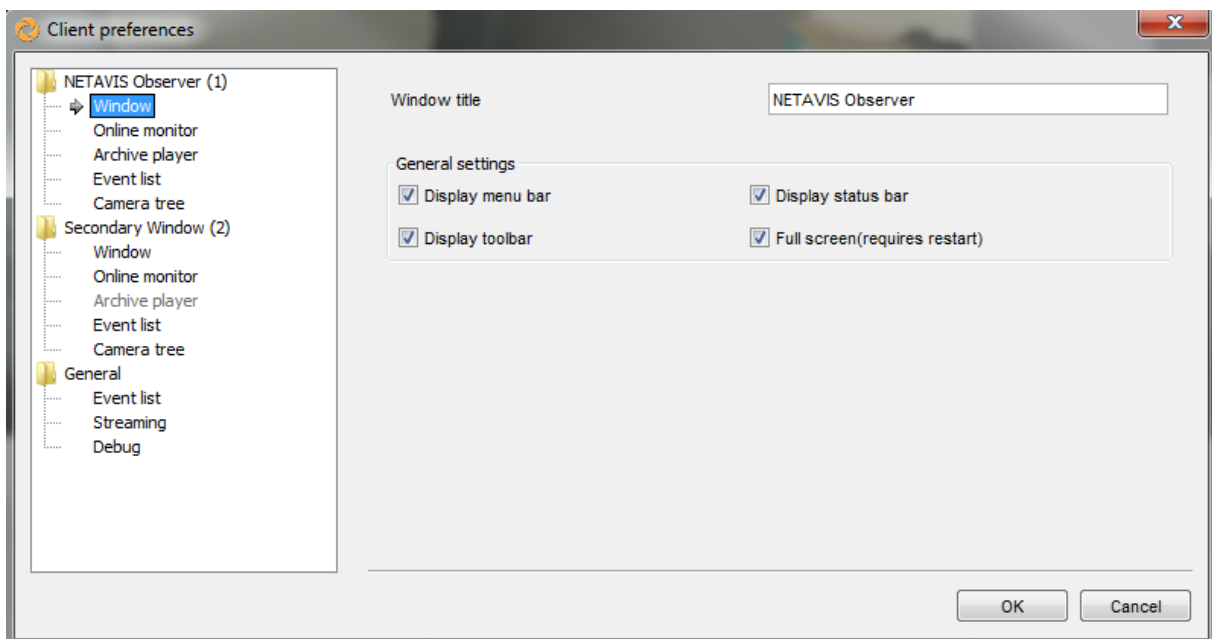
Client preferences

NETAVIS Observer (1)
Window
Online monitor
Archive player
Event list
Camera tree
Secondary Window (2)
Window
Online monitor
Archive player
Event list
Camera tree
General
Event list
Streaming
Debug

Window title
NETAVIS Observer

General settings
Display menu bar
Display status bar
Display toolbar
Full screen(requires restart)

OK
Cancel